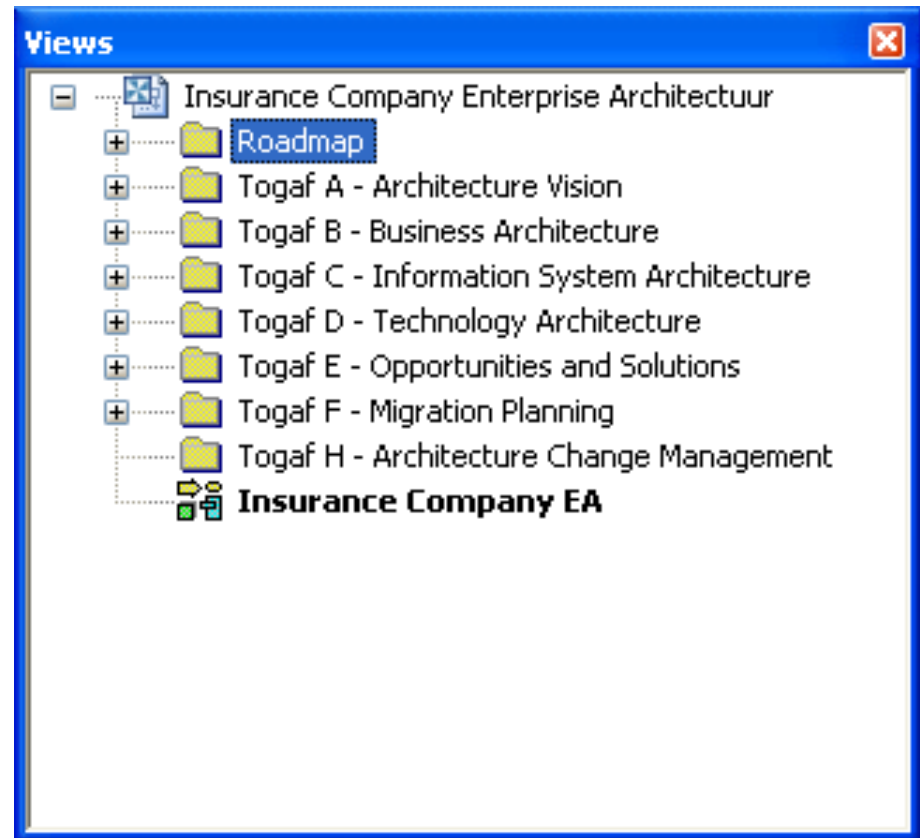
Views

Insurance Company Enterprise Architectuur
Roadmap
Togaf A - Architecture Vision
Togaf B - Business Architecture
Togaf C - Information System Architecture
Togaf D - Technology Architecture
Togaf E - Opportunities and Solutions
Togaf F - Migration Planning
Togaf H - Architecture Change Management
**Insurance Company EA**